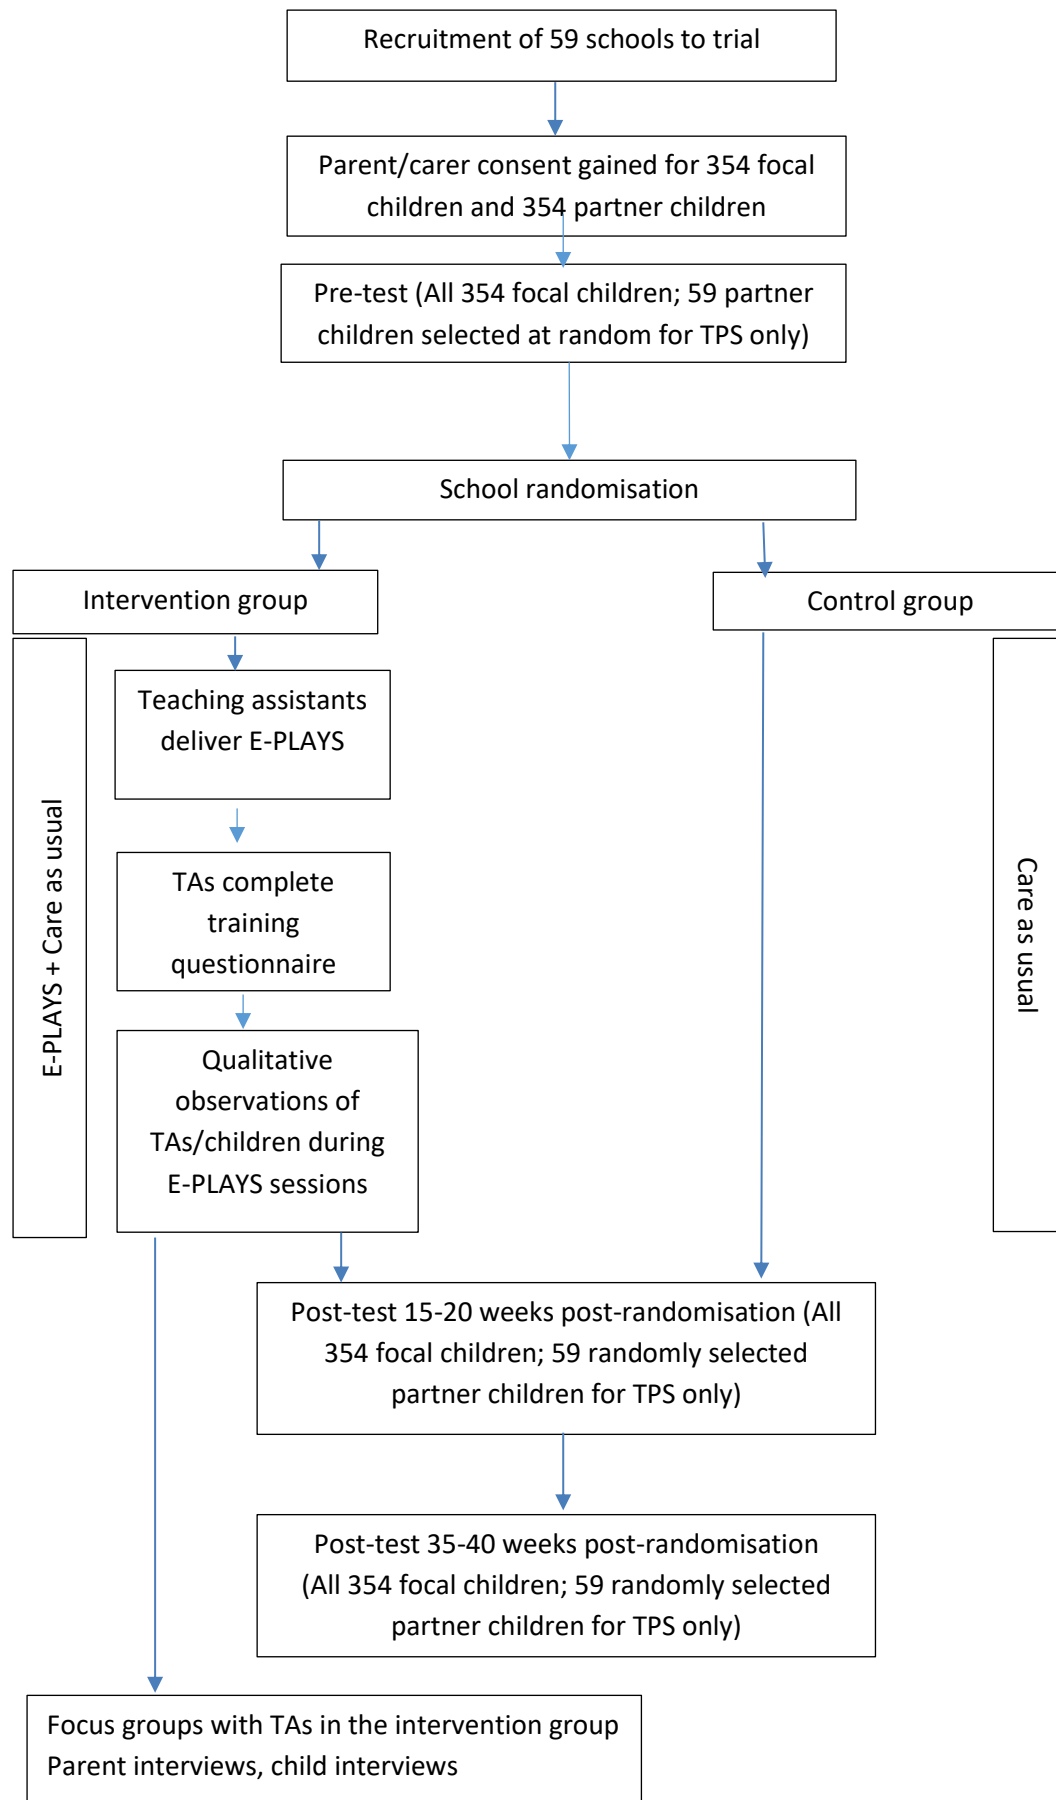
Recruitment of 59 schools to trial

Parent/carer consent gained for 354 focal children and 354 partner children

Pre-test (All 354 focal children; 59 partner children selected at random for TPS only)

School randomisation

Intervention group

Control group

E-PLAYS + Care as usual

Teaching assistants deliver E-PLAYS

TAs complete training questionnaire

Qualitative observations of TAs/children during E-PLAYS sessions

Care as usual

Post-test 15-20 weeks post-randomisation (All 354 focal children; 59 randomly selected partner children for TPS only)

Post-test 35-40 weeks post-randomisation (All 354 focal children; 59 randomly selected partner children for TPS only)

Focus groups with TAs in the intervention group
Parent interviews, child interviews